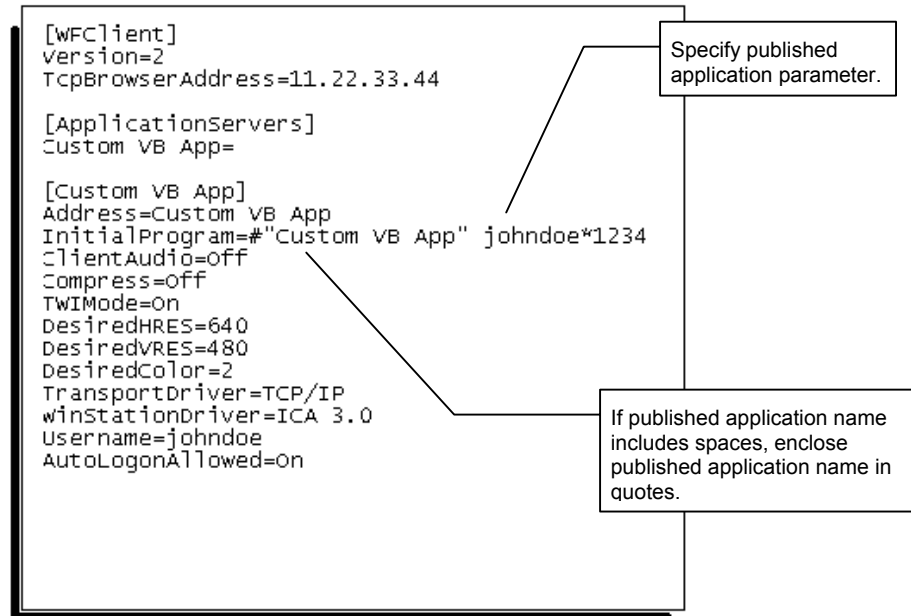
[WFClient]
Version=2
TcpBrowserAddress=11.22.33.44

[ApplicationServers]
Custom VB App=

[Custom VB App]
Address=Custom VB App
InitialProgram=#"Custom VB App" johndoe*1234
ClientAudio=Off
Compress=Off
TWIMode=On
DesiredHRES=640
DesiredVRES=480
DesiredColor=2
TransportDriver=TCP/IP
WinStationDriver=ICA 3.0
Username=johndoe
AutoLogonAllowed=On

Specify published application parameter.

If published application name includes spaces, enclose published application name in quotes.